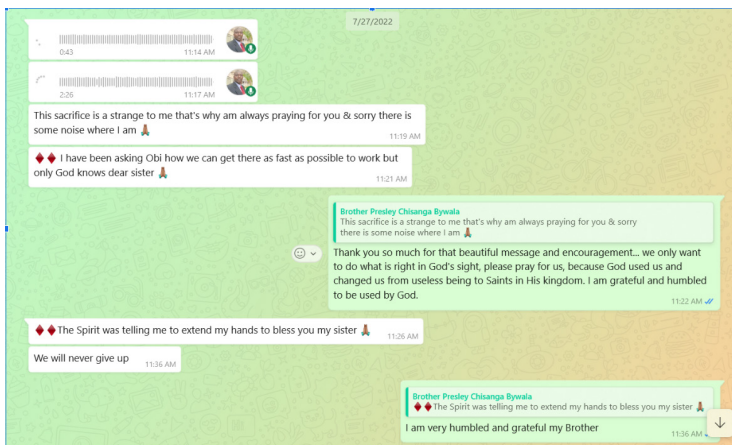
7/27/2022

0:43 11:14 AM

2:26 11:17 AM

This sacrifice is a strange to me that's why am always praying for you & sorry there is some noise where I am 🙏
11:19 AM

♦♦ I have been asking Obi how we can get there as fast as possible to work but only God knows dear sister 🙏
11:21 AM

Brother Presley Chisanga Bywala
This sacrifice is a strange to me that's why am always praying for you & sorry there is some noise where I am 🙏

Thank you so much for that beautiful message and encouragement... we only want to do what is right in God's sight, please pray for us, because God used us and changed us from useless being to Saints in His kingdom. I am grateful and humbled to be used by God.
11:22 AM

♦♦The Spirit was telling me to extend my hands to bless you my sister 🙏
11:26 AM

We will never give up
11:36 AM

Brother Presley Chisanga Bywala
♦♦The Spirit was telling me to extend my hands to bless you my sister 🙏

I am very humbled and grateful my Brother
11:36 AM